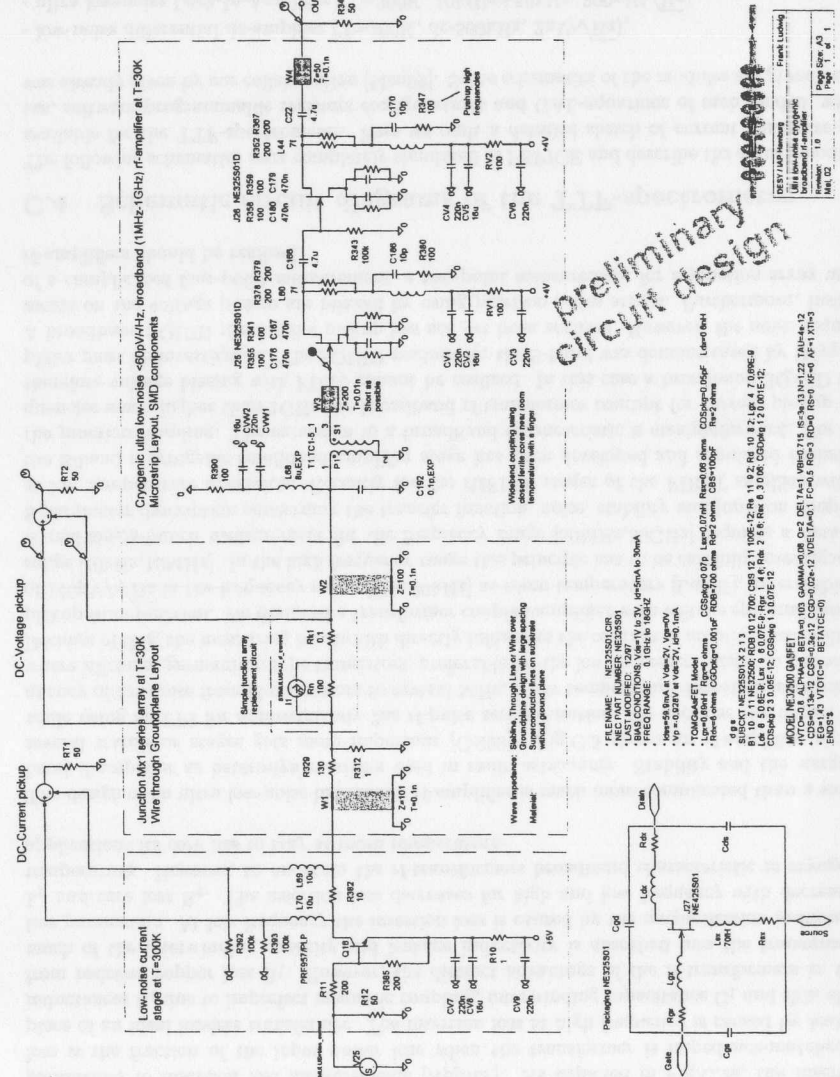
Cryogenic ultra low-noise <60pV/√Hz, broadband (1MHz-1GHz) rf-amplifier at T=30K
Microstrip Layout, SMD components

DC-Current pickup

DC-Voltage pickup

RT1
50

RT2
50

Junction Mx1 series array at T=30K
Wire through Groundplane Layout

Low-noise current stage at T=300K

Simple junction array replacement circuit

preliminary
circuit design

DESY / IAP Hamburg
Frank Ludwig
Ultra low-noise CRYOGENIC broadband rf-amplifier
Page Size A3
Revision 1.0
Page 1 of 1
Mai. 02

R390
100

CVW2
220n

CVW1
1u

L5B
6u,EXP

TT1C1-5_1

Z=200
T=0.01n
Short as possible

C192
0.1u,EXP

Wideband coupling using closed ferrite cover than room temperature with a finger

Z=101
T=0.1n

Z=101
T=0.1n

Wave impedance: Stripline, Through Line of Wire over Groundplane design with large spacing
Substrate ground plane on substrate
Material

R312
1

R329
130

R382
10

L70
10u

L69
10u

R392
100

R393
1000

PRF957/PLP

Q18

R385
200

R311
200

R10
1

CV7
220n

CV6
10u

CV8
220n

+5V

Packaging NE32501

Z5 NE32501D
R355 R341 R378 R200
100 100 200 200
C176 C167
470n 470n

Z6 NE32501D
R358 R359 R352 R367
100 100 200 200
C180 C178
470n 470n

L44
1?

R343
100k

C185
10p

R380
100

CV1 CV2
220n 10u

CV3
220n

+4V

CV4 CV5
220n 10u

CV6
220n

RV2
100

C170
10p

R347
100

Pushup high frequencies

C22
4.7u

W4
Z=50
T=0.1n

R34
50

OUT

FILENAME NE325S01.CIR
NEC PART NUMBER NE325S01
LAST MODIFIED 7/97
BIAS CONDITIONS: Vds=1V to 3V, Id=5mA to 30mA
FREQ RANGE: 0.1GHz to 18GHz

TOMGaAsFET Model
Lg=0.69nH Rg=9 ohms CGSpkg=0.07p Ls=0.07nH Rs=0.05 ohms CDSpkg=0.05pF Ld=0.6nH
Vds=2V Vgs=0V Ids=30mA GDSpkg=0.001pF RDB=700 ohms Rp=2 ohms CBS=1000pF

Ids=59.9mA at Vds=2V, Vgs=0V
Vp = -0.92V at Vds=2V, Id=1mA

d g s
SUBCKT NE325S01X 2 1 3
B1 10 7 11 NE32500 RDB 10 12 700 CBS 12 11 100E-12 Rd 10 8 2 Lg 4 7 0.6E-9
Ld 8 5 0.6E-9 Lw 9 6 0.07E-9 Rg 1 4 9 Rs 2 5 8 Rs 6 3 0.06 CGDpkg 1 2 0.001E-12
CDSpkg 2 3 0.05E-12 CGSpkg 1 3 0.07E-12

MODEL NE32500 GASFET
+VTO=-0.8 ALPHA=4 BETA=0.103 GAMMA=0.08 Q=2 DELTA=0 VBI=0.715 IS=3e-13 N=1.22 TAU=4e-12
+RG=0 RD=0 RS=0 CGS=0.18e-12 CGD=0.024e-12 VDELTA=0 FC=0.5 RG=0 RD=0 RS=0 KF=0 AF=1 XTI=3
+EG=1.43 VTOTC=0 BETATCE=0
ENDS

Drain
Source
Gate
Rds
Cds
Lds
Rss
Lss
Rgs
Lgs
Cgs
Cgd
Z7
NE325S01